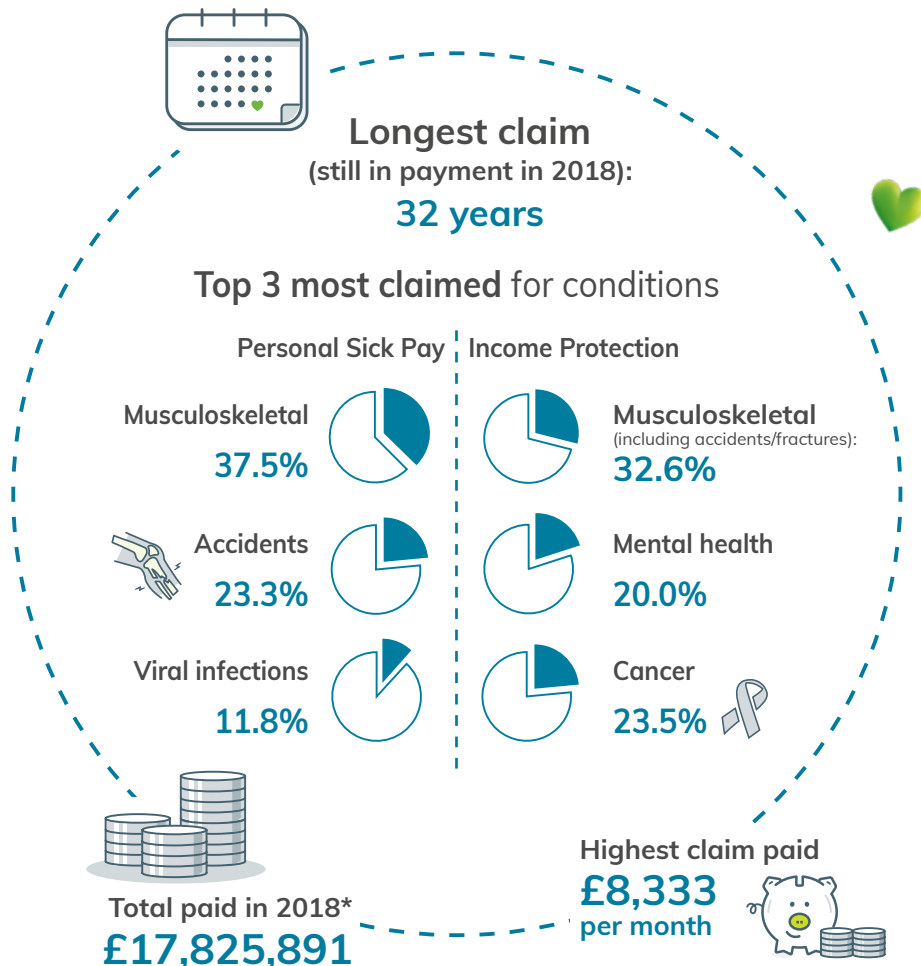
Longest claim
(still in payment in 2018):
32 years

Top 3 most claimed for conditions

Personal Sick Pay

Musculoskeletal
37.5%

Accidents
23.3%

Viral infections
11.8%

Income Protection

Musculoskeletal
(including accidents/fractures):
32.6%

Mental health
20.0%

Cancer
23.5%

Total paid in 2018*
£17,825,891

Highest claim paid
£8,333
per month